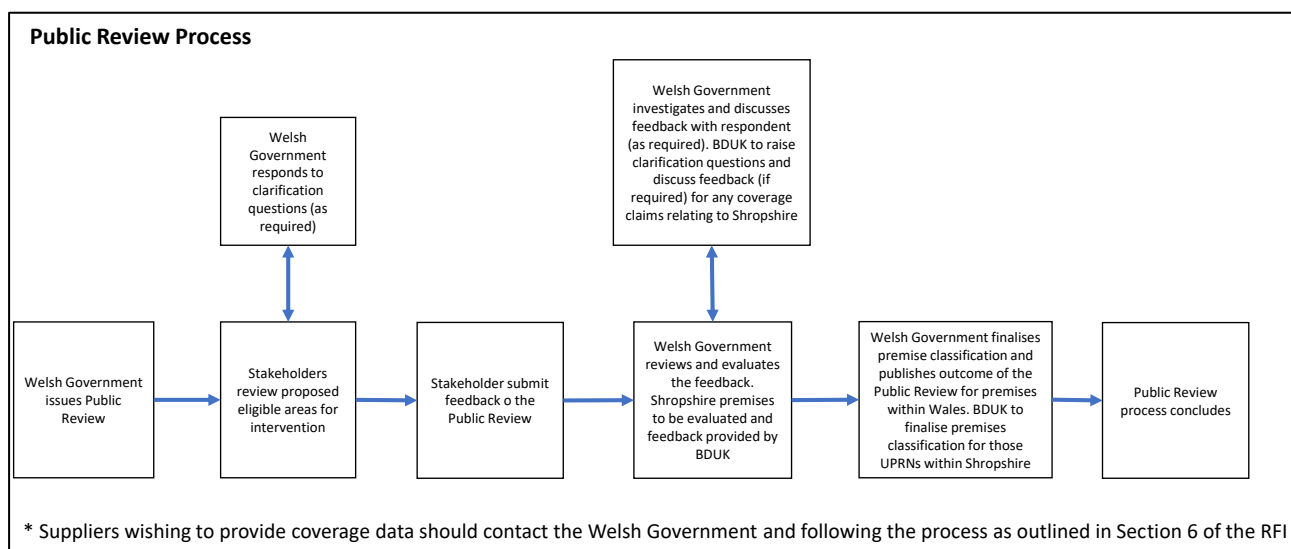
Public Review Process

Welsh Government responds to clarification questions (as required)

Welsh Government investigates and discusses feedback with respondent (as required). BDUK to raise clarification questions and discuss feedback (if required) for any coverage claims relating to Shropshire

Welsh Government issues Public Review

Stakeholders review proposed eligible areas for intervention

Stakeholder submit feedback o the Public Review

Welsh Government reviews and evaluates the feedback. Shropshire premises to be evaluated and feedback provided by BDUK

Welsh Government finalises premise classification and publishes outcome of the Public Review for premises within Wales. BDUK to finalise premises classification for those UPRNs within Shropshire

Public Review process concludes

* Suppliers wishing to provide coverage data should contact the Welsh Government and following the process as outlined in Section 6 of the RFI